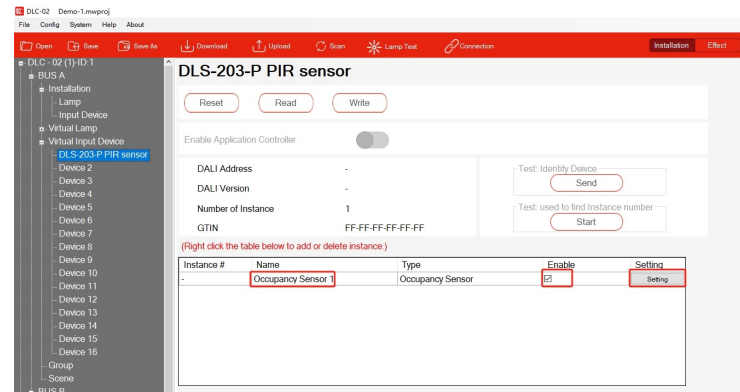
DLC-02 Demo-1.mwproj
File Config System Help About

Open Save Save As Download Upload Scan Lamp Test Connection Installation Effect

DLC - 02 (1)-ID:1
BUS A
Installation
Lamp
Input Device
Virtual Lamp
Virtual Input Device
DLS-203-P PIR sensor
Device 2
Device 3
Device 4
Device 5
Device 6
Device 7
Device 8
Device 9
Device 10
Device 11
Device 12
Device 13
Device 14
Device 15
Device 16
Group
Scene
BUS B

DLS-203-P PIR sensor

Reset Read Write

Enable Application Controller

DALI Address -
DALI Version -
Number of Instance 1
GTIN FF-FF-FF-FF-FF-FF

Test: Identify Deivce
Send

Test: used to find Instance number
Start

(Right click the table below to add or delete instance.)

| Instance # | Name | Type | Enable | Setting |
|---|---|---|---|---|
| - | Occupancy Sensor 1 | Occupancy Sensor | ☑ | Setting |